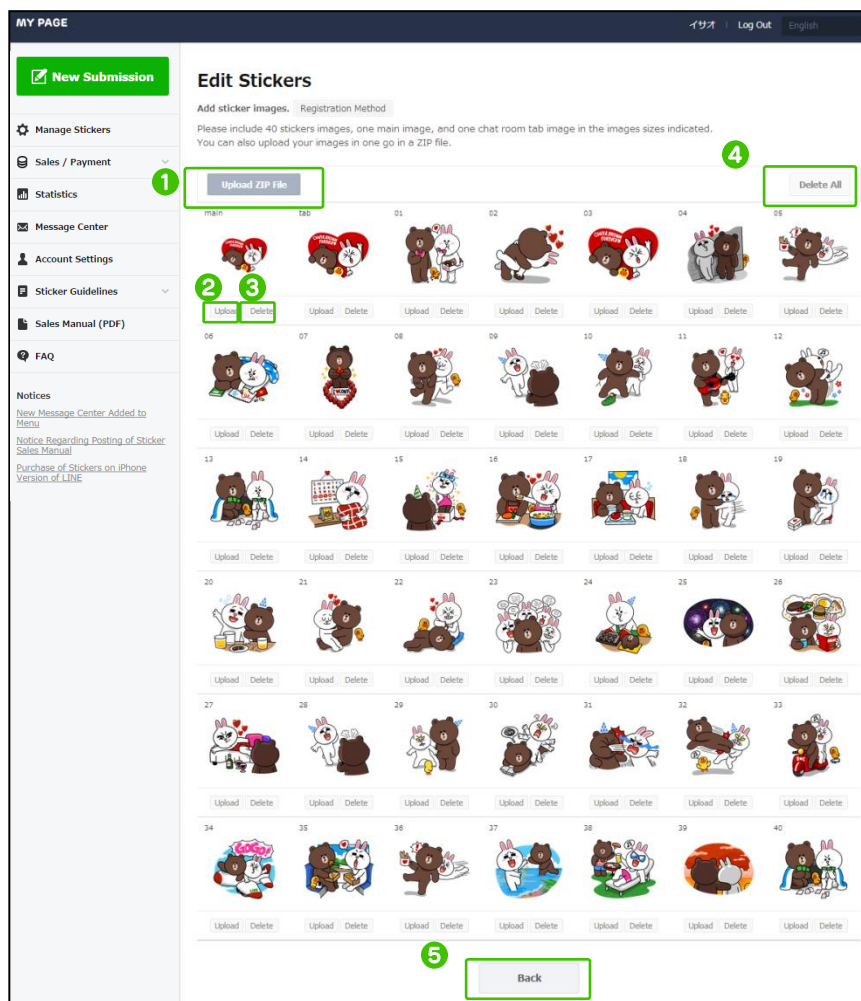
MY PAGE

イサオ | Log Out English

New Submission

Manage Stickers

Sales / Payment

Statistics

Message Center

Account Settings

Sticker Guidelines

Sales Manual (PDF)

FAQ

Notices

New Message Center Added to Menu

Notice Regarding Posting of Sticker Sales Manual

Purchase of Stickers on iPhone Version of LINE

Edit Stickers

Add sticker images. Registration Method

Please include 40 stickers images, one main image, and one chat room tab image in the images sizes indicated. You can also upload your images in one go in a ZIP file.

1 Upload ZIP File

4 Delete All

main tab 01 02 03 04 05

2 Upload 3 Delete Upload Delete Upload Delete Upload Delete Upload Delete Upload Delete Upload Delete

06 07 08 09 10 11 12

Upload Delete Upload Delete Upload Delete Upload Delete Upload Delete Upload Delete Upload Delete

13 14 15 16 17 18 19

Upload Delete Upload Delete Upload Delete Upload Delete Upload Delete Upload Delete Upload Delete

20 21 22 23 24 25 26

Upload Delete Upload Delete Upload Delete Upload Delete Upload Delete Upload Delete Upload Delete

27 28 29 30 31 32 33

Upload Delete Upload Delete Upload Delete Upload Delete Upload Delete Upload Delete Upload Delete

34 35 36 37 38 39 40

Upload Delete Upload Delete Upload Delete Upload Delete Upload Delete Upload Delete Upload Delete

5 Back